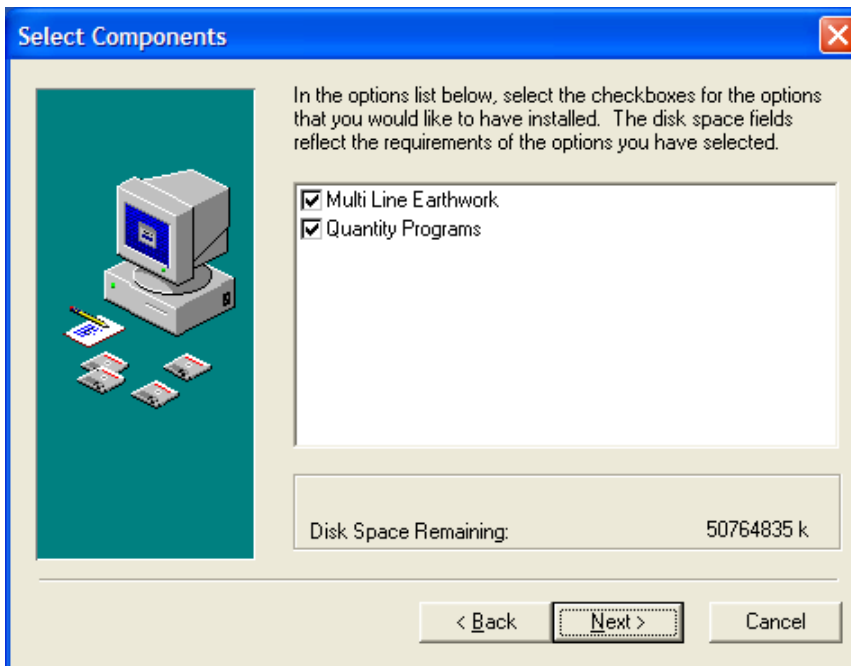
Select Components

In the options list below, select the checkboxes for the options that you would like to have installed. The disk space fields reflect the requirements of the options you have selected.

☑ Multi Line Earthwork
☑ Quantity Programs

Disk Space Remaining: 50764835 k

< Back
Next >
Cancel